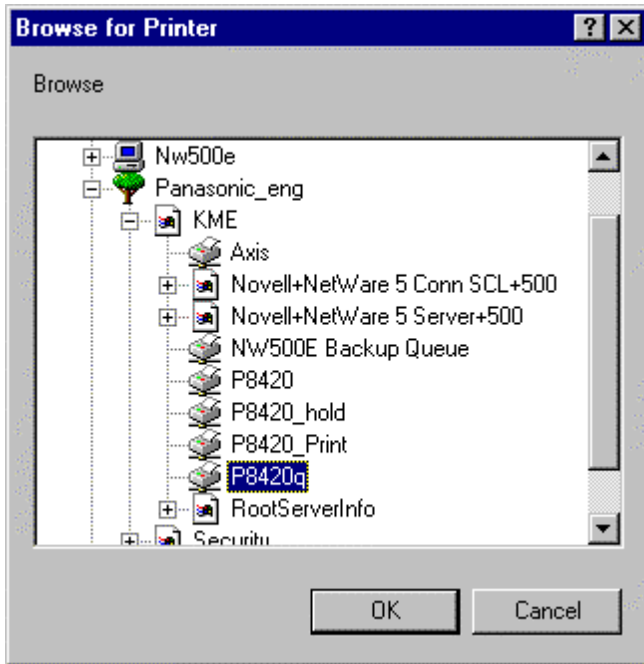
Browse for Printer

?

X

Browse

Nw500e
Panasonic_eng
KME
Axis
Novell+NetWare 5 Conn SCL+500
Novell+NetWare 5 Server+500
NW500E Backup Queue
P8420
P8420_hold
P8420_Print
P8420q
RootServerInfo
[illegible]

OK

Cancel